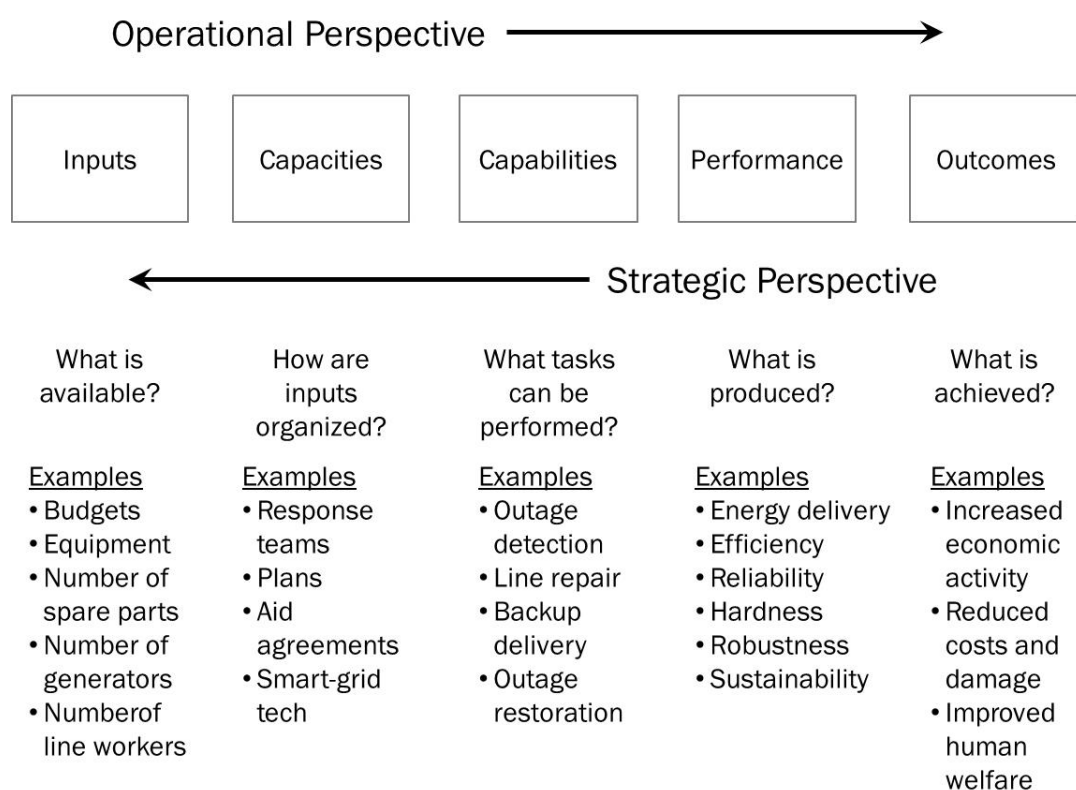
Operational Perspective

Inputs

Capacities

Capabilities

Performance

Outcomes

Strategic Perspective

What is available?

Examples
• Budgets
• Equipment
• Number of spare parts
• Number of generators
• Numberof line workers

How are inputs organized?

Examples
• Response teams
• Plans
• Aid agreements
• Smart-grid tech

What tasks can be performed?

Examples
• Outage detection
• Line repair
• Backup delivery
• Outage restoration

What is produced?

Examples
• Energy delivery
• Efficiency
• Reliability
• Hardness
• Robustness
• Sustainability

What is achieved?

Examples
• Increased economic activity
• Reduced costs and damage
• Improved human welfare